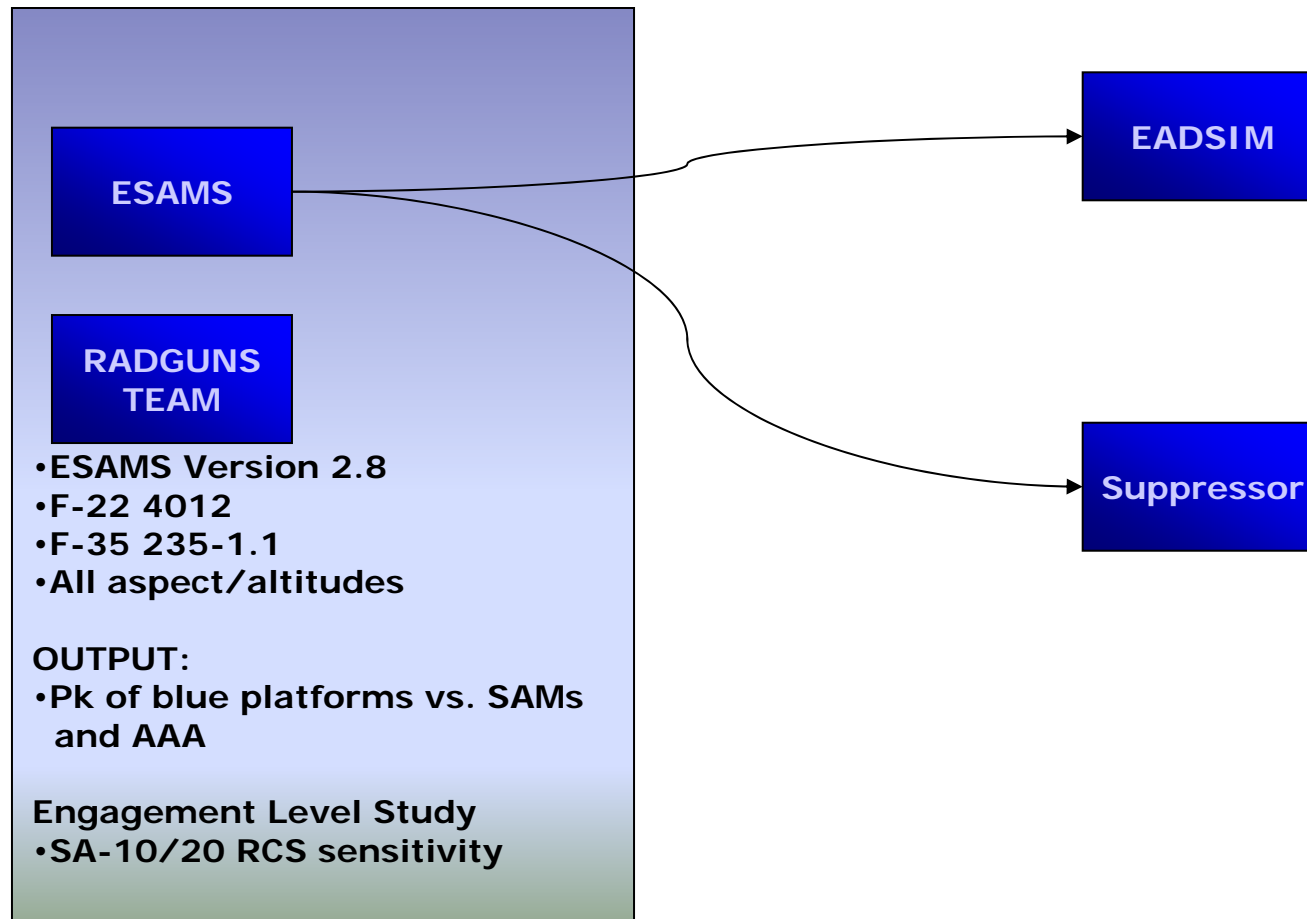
ESAMS

RADGUNS TEAM

•ESAMS Version 2.8
•F-22 4012
•F-35 235-1.1
•All aspect/altitudes

OUTPUT:
•Pk of blue platforms vs. SAMs and AAA

Engagement Level Study
•SA-10/20 RCS sensitivity

EADSIM

Suppressor